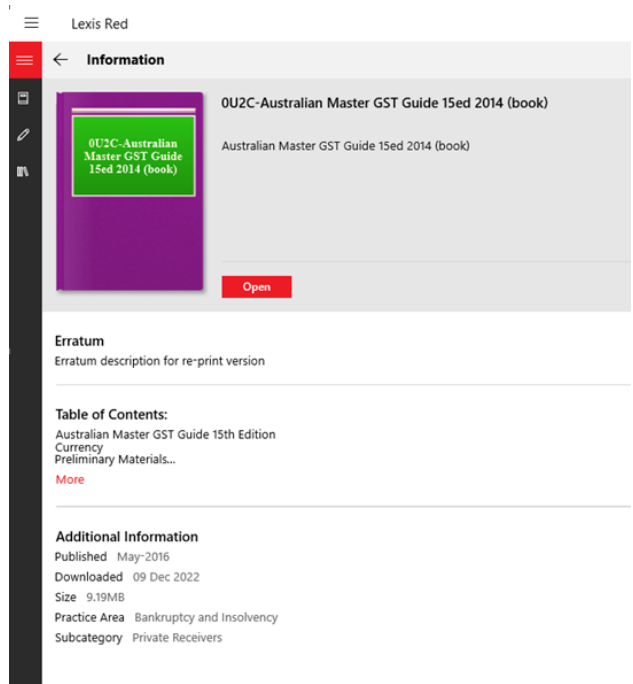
Lexis Red

Information

0U2C-Australian Master GST Guide 15ed 2014 (book)

0U2C-Australian Master GST Guide 15ed 2014 (book)

Australian Master GST Guide 15ed 2014 (book)

Open

Erratum
Erratum description for re-print version

Table of Contents:
Australian Master GST Guide 15th Edition
Currency
Preliminary Materials...
More

Additional Information
Published May-2016
Downloaded 09 Dec 2022
Size 9.19MB
Practice Area Bankruptcy and Insolvency
Subcategory Private Receivers